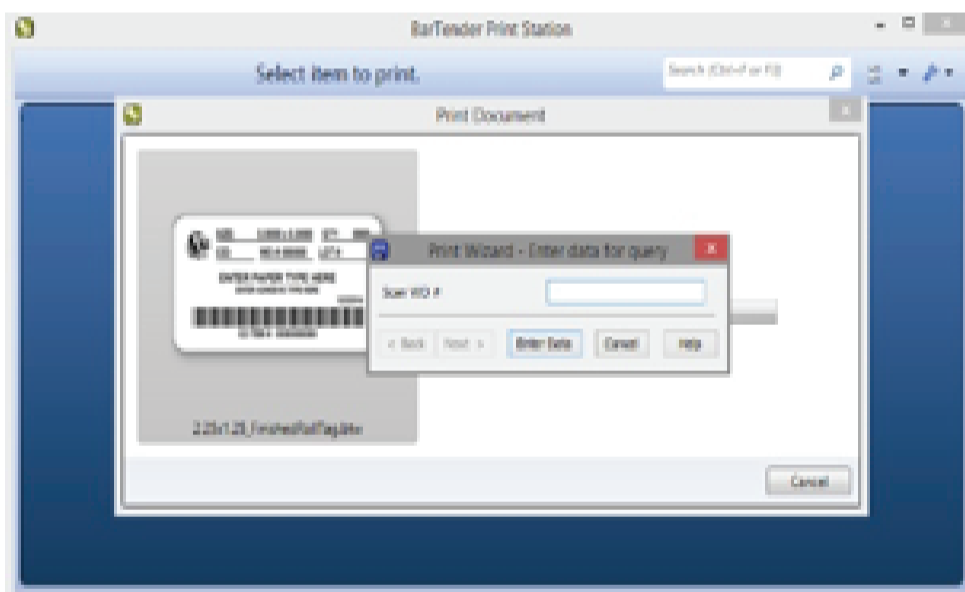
BarTender Print Station

Select item to print.

Search (Ctrl+F or F3)

Print Document

ENTER PAPER TYPE HERE

2.25x1.25_FinishedRollTag.btw

Print Wizard - Enter data for query

Scan WO #

< Back

Next >

Enter Data

Cancel

Help

Cancel